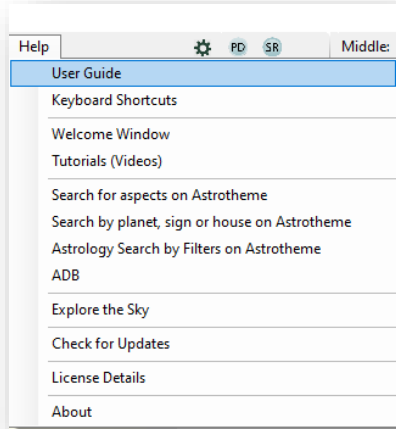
Help PD SR Middle:

User Guide
Keyboard Shortcuts

Welcome Window
Tutorials (Videos)

Search for aspects on Astrotheme
Search by planet, sign or house on Astrotheme
Astrology Search by Filters on Astrotheme
ADB

Explore the Sky

Check for Updates

License Details

About